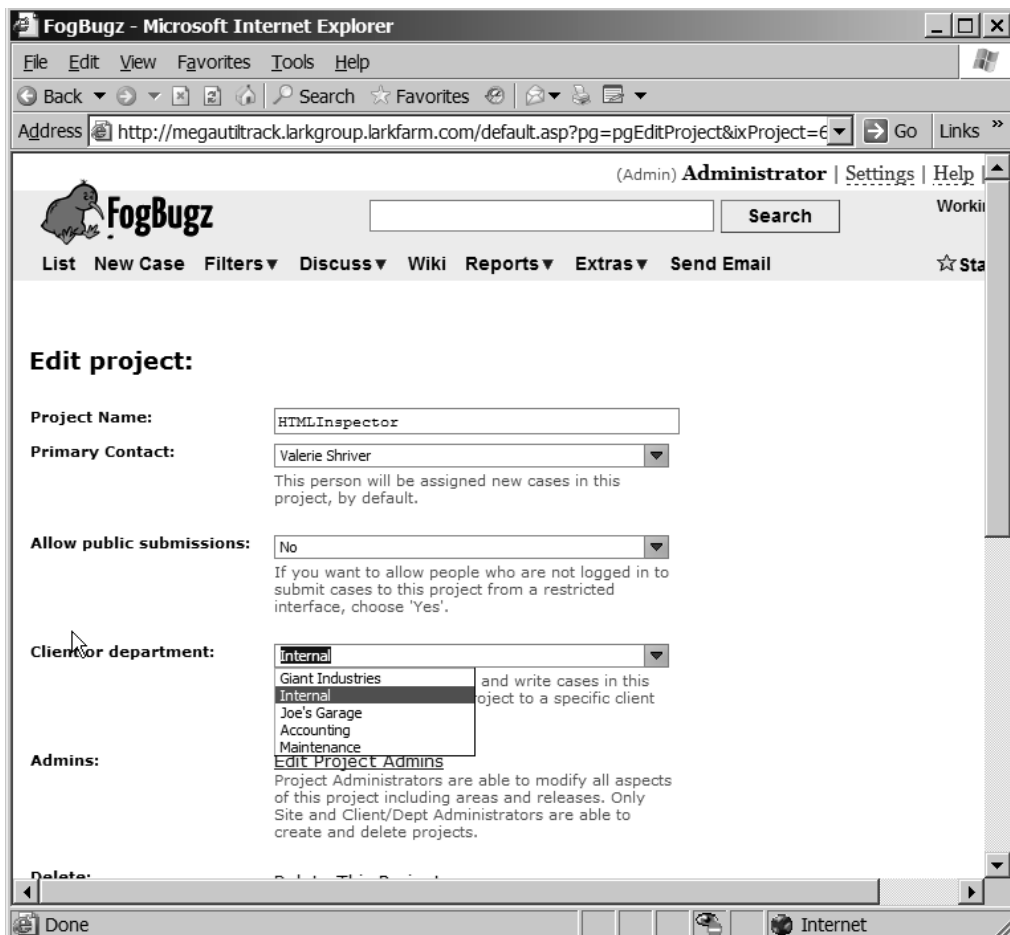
FogBugz - Microsoft Internet Explorer

File Edit View Favorites Tools Help

Back Search Favorites

Address http://megautiltrack.larkgroup.larkfarm.com/default.asp?pg=pgEditProject&ixProject=6 Go Links »

(Admin) Administrator | Settings | Help

FogBugz Search Workin

List New Case Filters ▾ Discuss ▾ Wiki Reports ▾ Extras ▾ Send Email ☆Sta

Edit project:

Project Name: HTMLInspector

Primary Contact: Valerie Shriver
This person will be assigned new cases in this project, by default.

Allow public submissions: No
If you want to allow people who are not logged in to submit cases to this project from a restricted interface, choose 'Yes'.

Client or department: Internal
Giant Industries
Internal
Joe's Garage
Accounting
Maintenance
and write cases in this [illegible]oject to a specific client

Admins: Edit Project Admins
Project Administrators are able to modify all aspects of this project including areas and releases. Only Site and Client/Dept Administrators are able to create and delete projects.

Delete: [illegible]

Done Internet